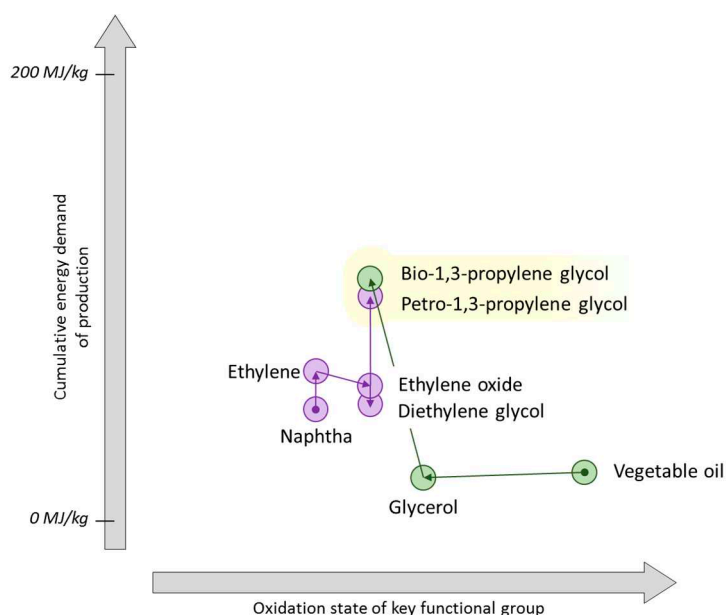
200 MJ/kg

Cumulative energy demand of production

0 MJ/kg

Bio-1,3-propylene glycol

Petro-1,3-propylene glycol

Ethylene

Ethylene oxide

Diethylene glycol

Naphtha

Glycerol

Vegetable oil

Oxidation state of key functional group